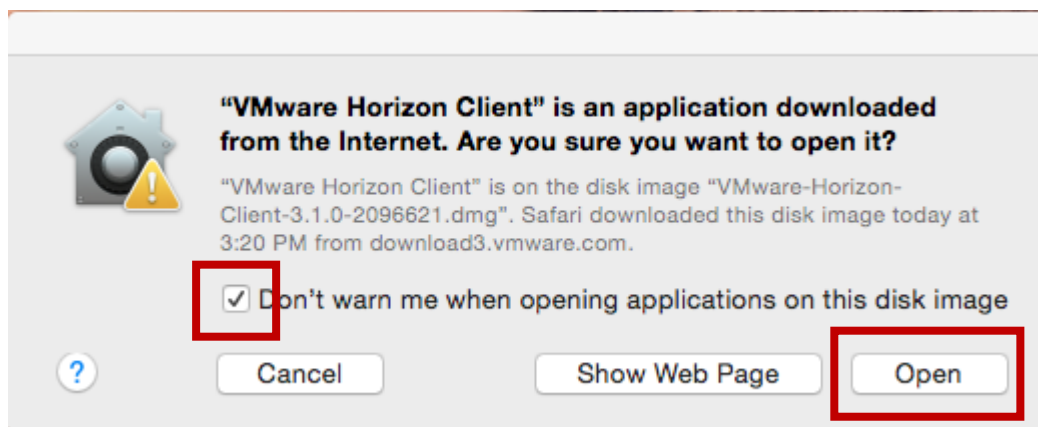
“VMware Horizon Client” is an application downloaded from the Internet. Are you sure you want to open it?

“VMware Horizon Client” is on the disk image “VMware-Horizon-Client-3.1.0-2096621.dmg”. Safari downloaded this disk image today at 3:20 PM from download3.vmware.com.

✓ Don’t warn me when opening applications on this disk image

?

Cancel

Show Web Page

Open